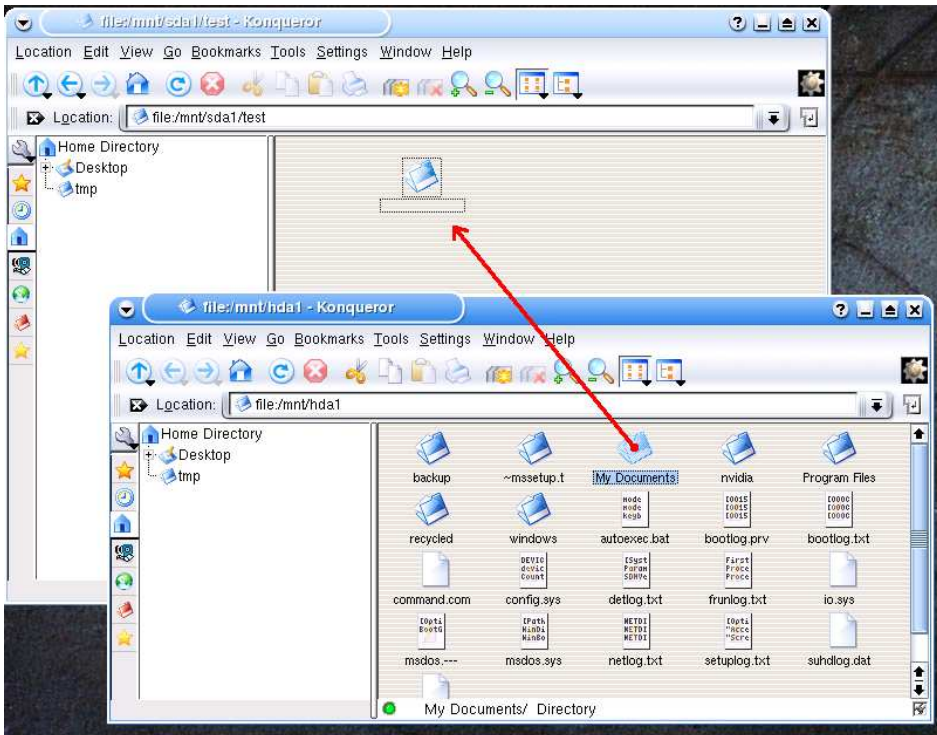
file:/mnt/sda1/test - Konqueror

Location Edit View Go Bookmarks Tools Settings Window Help

Location: file:/mnt/sda1/test

Home Directory
Desktop
tmp

file:/mnt/hda1 - Konqueror

Location Edit View Go Bookmarks Tools Settings Window Help

Location: file:/mnt/hda1

Home Directory
Desktop
tmp

backup
~mssetup.t
My Documents
nvidia
Program Files
recycled
windows
autoexec.bat
bootlog.prv
bootlog.txt
command.com
config.sys
detlog.txt
frunlog.txt
io.sys
msdos.---
msdos.sys
netlog.txt
setuplog.txt
suhdlog.dat

My Documents/ Directory